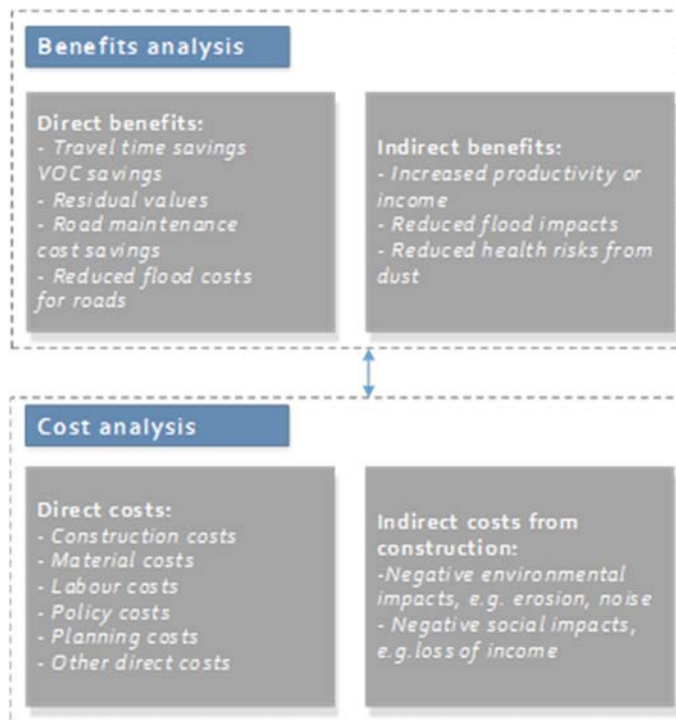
Benefits analysis

Direct benefits:
- Travel time savings VOC savings
- Residual values
- Road maintenance cost savings
- Reduced flood costs for roads

Indirect benefits:
- Increased productivity or income
- Reduced flood impacts
- Reduced health risks from dust

Cost analysis

Direct costs:
- Construction costs
- Material costs
- Labour costs
- Policy costs
- Planning costs
- Other direct costs

Indirect costs from construction:
-Negative environmental impacts, e.g. erosion, noise
- Negative social impacts, e.g.loss of income